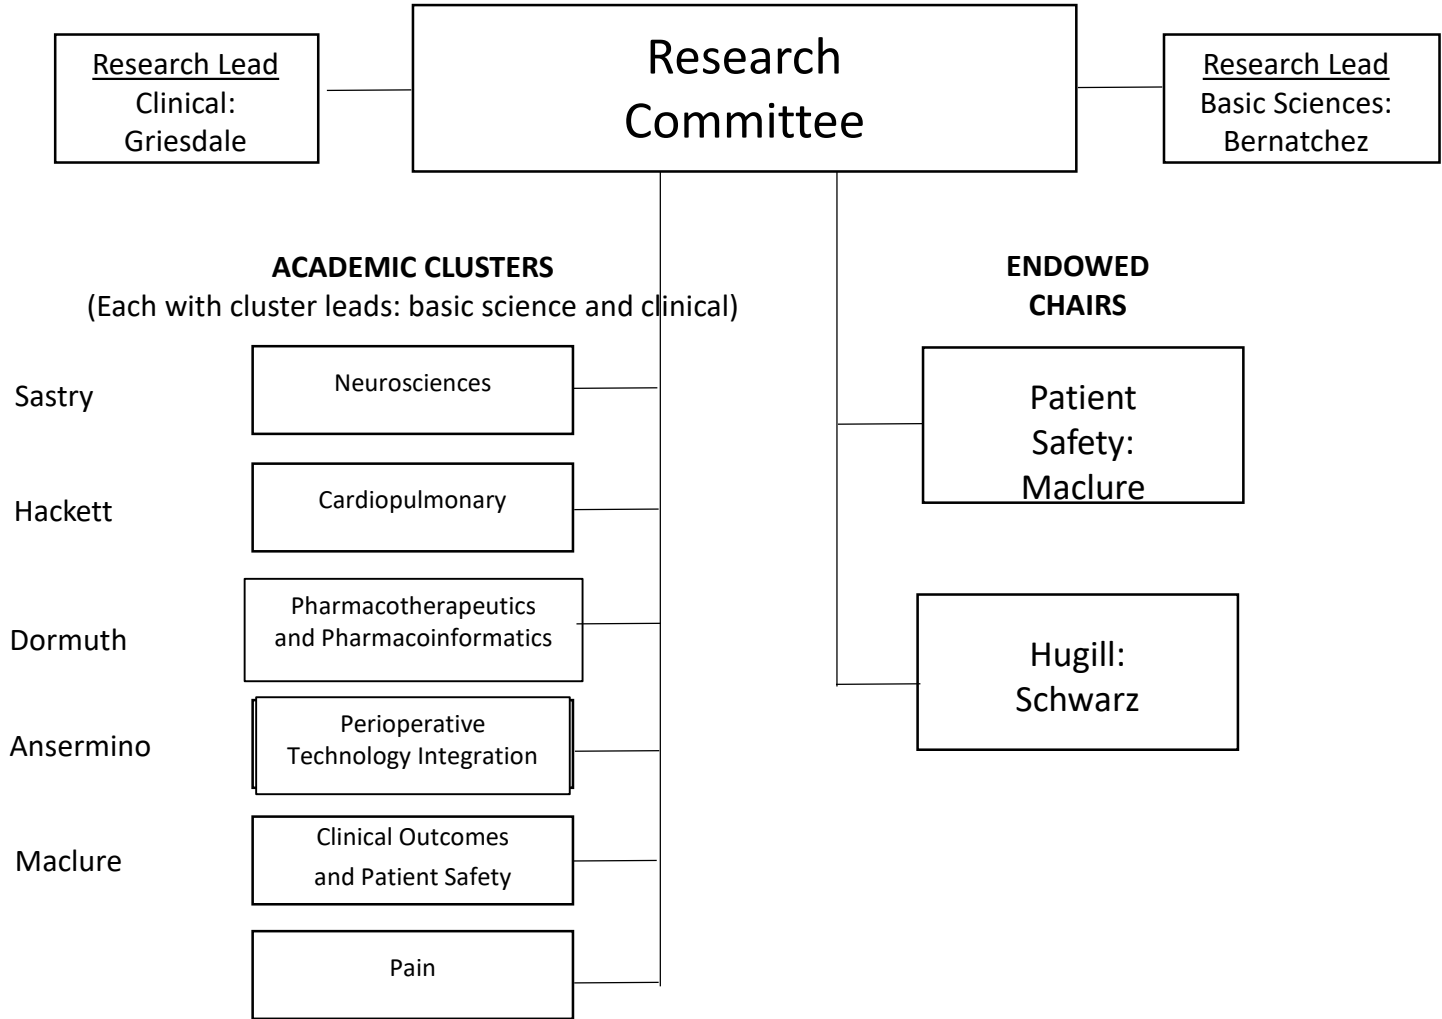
Research Lead
Clinical:
Griesdale

Research Committee

Research Lead
Basic Sciences:
Bernatchez

ACADEMIC CLUSTERS
(Each with cluster leads: basic science and clinical)

ENDOWED CHAIRS

Sastry
Neurosciences

Hackett
Cardiopulmonary

Dormuth
Pharmacotherapeutics and Pharmacoinformatics

Ansermino
Perioperative Technology Integration

Maclure
Clinical Outcomes and Patient Safety

Pain

Patient Safety: Maclure

Hugill: Schwarz